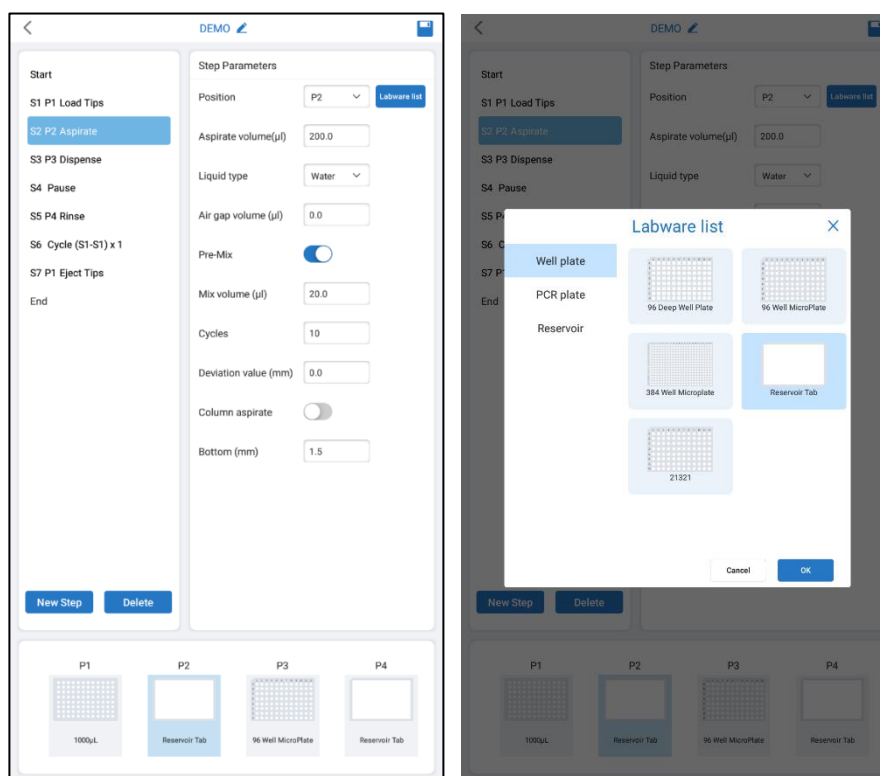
DEMO

Start
S1 P1 Load Tips
S2 P2 Aspirate
S3 P3 Dispense
S4 Pause
S5 P4 Rinse
S6 Cycle (S1-S1) x 1
S7 P1 Eject Tips
End

Step Parameters
Position P2 Labware list
Aspirate volume(μl) 200.0
Liquid type Water
Air gap volume (μl) 0.0
Pre-Mix
Mix volume (μl) 20.0
Cycles 10
Deviation value (mm) 0.0
Column aspirate
Bottom (mm) 1.5

New Step Delete

| P1 | P2 | P3 | P4 |
|---|---|---|---|
| 1000μL | Reservoir Tab | 96 Well MicroPlate | Reservoir Tab |

DEMO

Start
S1 P1 Load Tips
S2 P2 Aspirate
S3 P3 Dispense
S4 Pause
S5 P
S6 C
S7 P
End

Step Parameters
Position P2 Labware list
Aspirate volume(μl) 200.0
Liquid type Water

Labware list
Well plate
PCR plate
Reservoir
96 Deep Well Plate
96 Well MicroPlate
384 Well Microplate
Reservoir Tab
21321
Cancel OK

New Step Delete

| P1 | P2 | P3 | P4 |
|---|---|---|---|
| 1000μL | Reservoir Tab | 96 Well MicroPlate | Reservoir Tab |